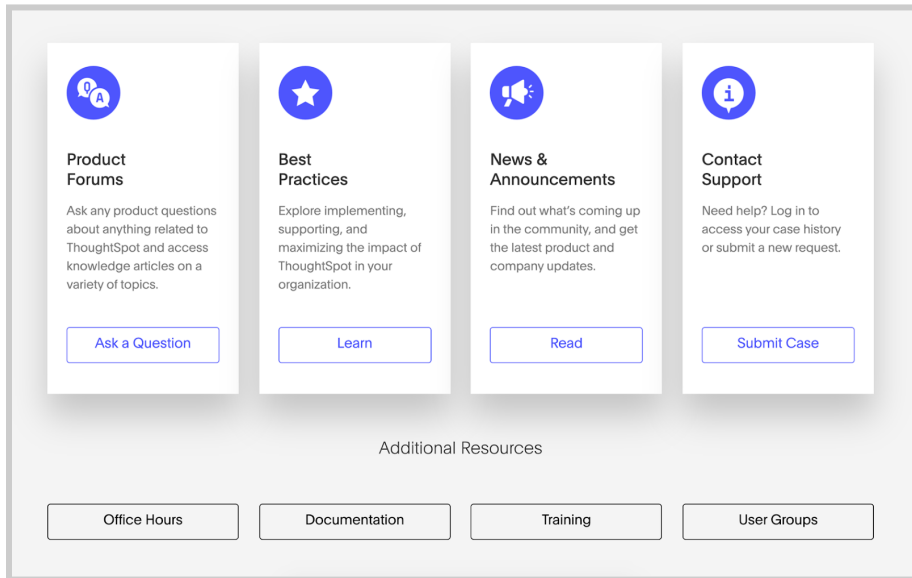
Q A

Product Forums

Ask any product questions about anything related to ThoughtSpot and access knowledge articles on a variety of topics.

Ask a Question

Best Practices

Explore implementing, supporting, and maximizing the impact of ThoughtSpot in your organization.

Learn

News & Announcements

Find out what's coming up in the community, and get the latest product and company updates.

Read

i

Contact Support

Need help? Log in to access your case history or submit a new request.

Submit Case

Additional Resources

Office Hours

Documentation

Training

User Groups